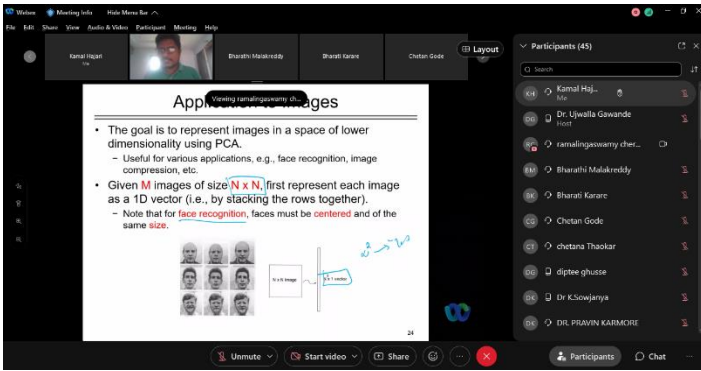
Webex   Meeting Info   Hide Menu Bar

File  Edit  Share  View  Audio & Video  Participant  Meeting  Help

Kamal Hajari
Me

Bharathi Malakreddy

Bharati Karare

Chetan Gode

Layout

Viewing ramalingaswamy ch...

Applic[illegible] Images

• The goal is to represent images in a space of lower dimensionality using PCA.
– Useful for various applications, e.g., face recognition, image compression, etc.

• Given M images of size N x N, first represent each image as a 1D vector (i.e., by stacking the rows together).
– Note that for face recognition, faces must be centered and of the same size.

N x N image

N² x 1 vector

$N^2 \to 2N^2$

24

Participants (45)

Search

KH  Kamal Haj...
Me

DG  Dr. Ujwalla Gawande
Host

RC  ramalingaswamy cher...

BM  Bharathi Malakreddy

BK  Bharati Karare

CG  Chetan Gode

CT  chetana Thaokar

DG  diptee ghusse

DK  Dr K.Sowjanya

DK  DR. PRAVIN KARMORE

Unmute   Start video   Share   Participants   Chat